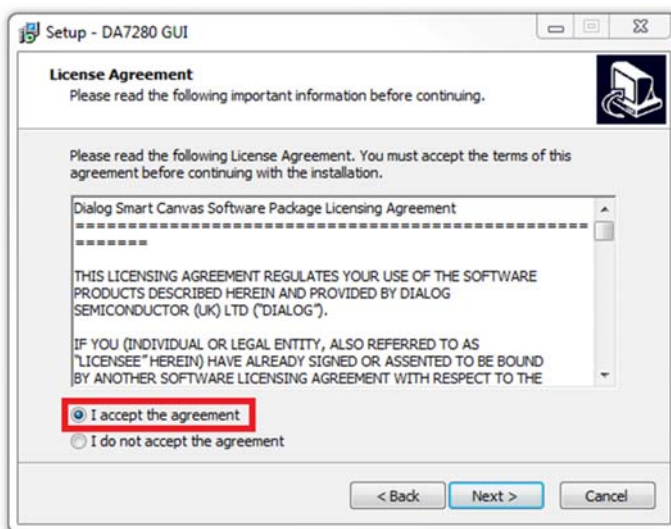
Setup - DA7280 GUI

License Agreement
Please read the following important information before continuing.

Please read the following License Agreement. You must accept the terms of this agreement before continuing with the installation.

Dialog Smart Canvas Software Package Licensing Agreement
=======================================================
=======

THIS LICENSING AGREEMENT REGULATES YOUR USE OF THE SOFTWARE PRODUCTS DESCRIBED HEREIN AND PROVIDED BY DIALOG SEMICONDUCTOR (UK) LTD ("DIALOG").

IF YOU (INDIVIDUAL OR LEGAL ENTITY, ALSO REFERRED TO AS "LICENSEE" HEREIN) HAVE ALREADY SIGNED OR ASSENTED TO BE BOUND BY ANOTHER SOFTWARE LICENSING AGREEMENT WITH RESPECT TO THE

I accept the agreement
I do not accept the agreement

< Back
Next >
Cancel